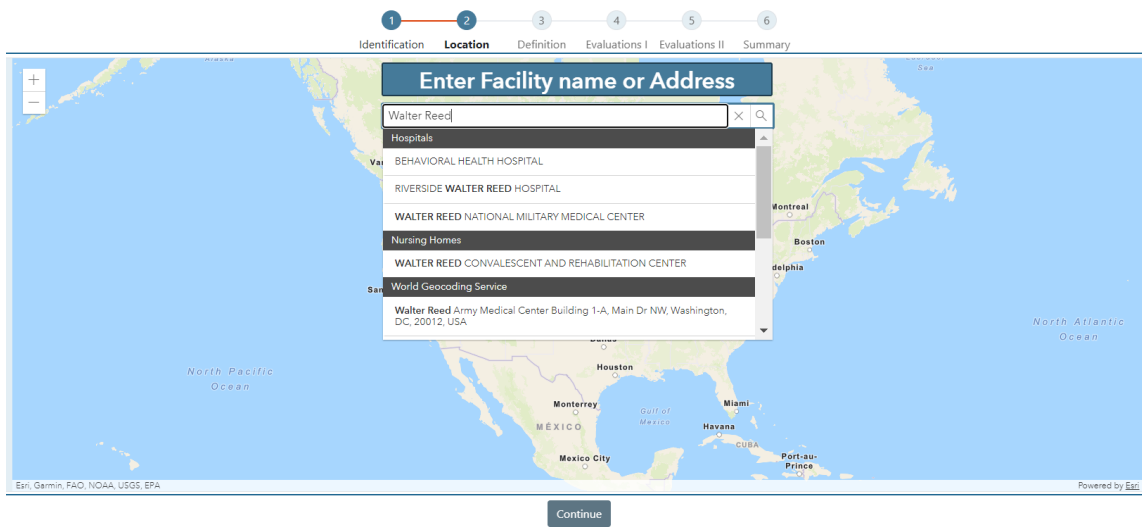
1 Identification 2 Location 3 Definition 4 Evaluations I 5 Evaluations II 6 Summary

+
−

Enter Facility name or Address

Walter Reed

Hospitals

BEHAVIORAL HEALTH HOSPITAL

RIVERSIDE WALTER REED HOSPITAL

WALTER REED NATIONAL MILITARY MEDICAL CENTER

Nursing Homes

WALTER REED CONVALESCENT AND REHABILITATION CENTER

World Geocoding Service

Walter Reed Army Medical Center Building 1-A, Main Dr NW, Washington, DC, 20012, USA

Montreal
Boston
delphia
North Atlantic Ocean
North Pacific Ocean
Houston
Monterrey
Gulf of Mexico
Miami
Havana
CUBA
MÉXICO
Mexico City
Port-au-Prince

Esri, Garmin, FAO, NOAA, USGS, EPA

Powered by Esri

Continue